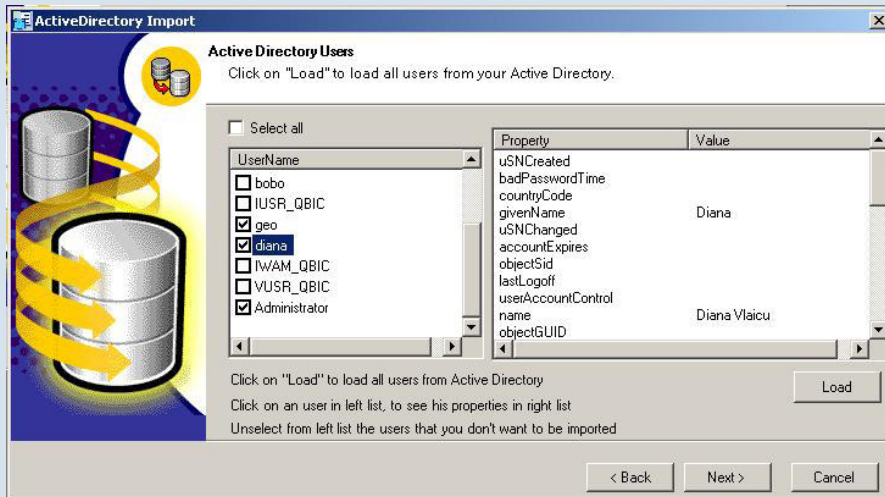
ActiveDirectory Import

Active Directory Users
Click on "Load" to load all users from your Active Directory.

Select all

UserName
bobo
IUSR_QBIC
geo
diana
IWAM_QBIC
VUSR_QBIC
Administrator

| Property | Value |
|---|---|
| uSNCreated | |
| badPasswordTime | |
| countryCode | |
| givenName | Diana |
| uSNChanged | |
| accountExpires | |
| objectSid | |
| lastLogoff | |
| userAccountControl | |
| name | Diana Vlaicu |
| objectGUID | |

Click on "Load" to load all users from Active Directory
Click on an user in left list, to see his properties in right list
Unselect from left list the users that you don't want to be imported

Load

< Back
Next >
Cancel